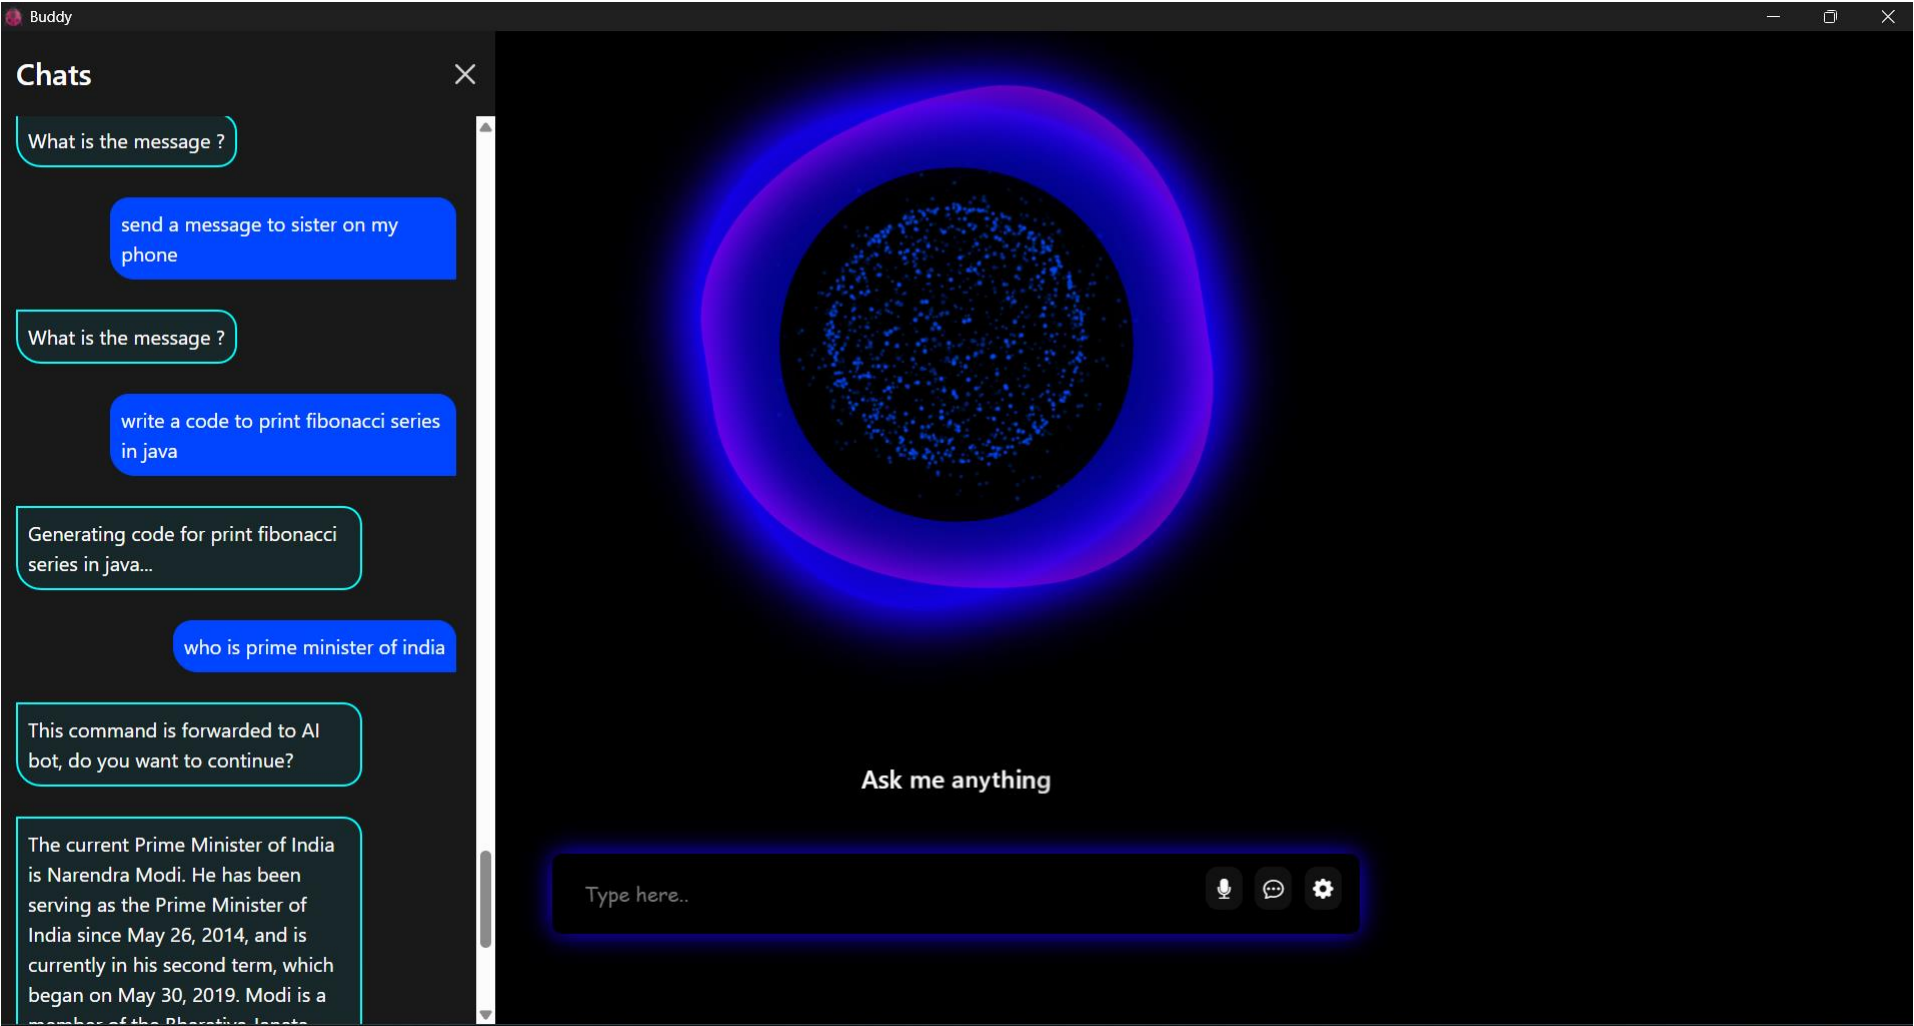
Buddy

Chats

What is the message ?

send a message to sister on my phone

What is the message ?

write a code to print fibonacci series in java

Generating code for print fibonacci series in java...

who is prime minister of india

This command is forwarded to AI bot, do you want to continue?

The current Prime Minister of India is Narendra Modi. He has been serving as the Prime Minister of India since May 26, 2014, and is currently in his second term, which began on May 30, 2019. Modi is a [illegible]

Ask me anything

Type here..